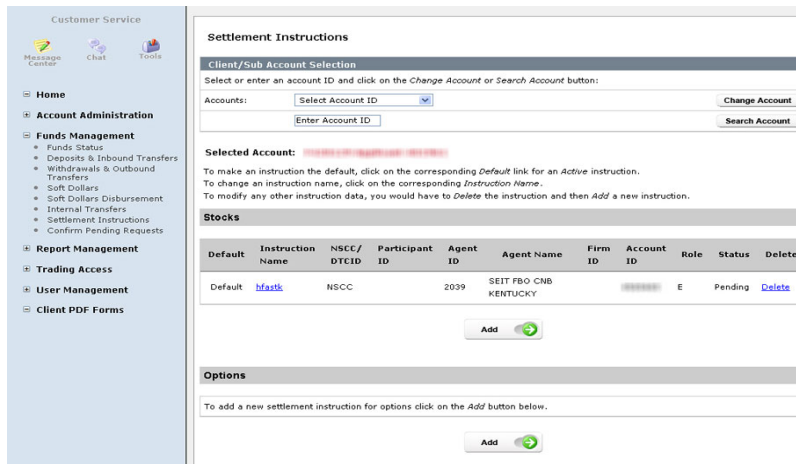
Customer Service

Message Center Chat Tools

⊟ Home

⊞ Account Administration

⊟ Funds Management
- Funds Status
- Deposits & Inbound Transfers
- Withdrawals & Outbound Transfers
- Soft Dollars
- Soft Dollars Disbursement
- Internal Transfers
- Settlement Instructions
- Confirm Pending Requests

⊞ Report Management

⊞ Trading Access

⊞ User Management

⊟ Client PDF Forms

Settlement Instructions

Client/Sub Account Selection

Select or enter an account ID and click on the *Change Account* or *Search Account* button:

Accounts: Select Account ID Change Account

Enter Account ID Search Account

Selected Account: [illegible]

To make an instruction the default, click on the corresponding *Default* link for an *Active* instruction.
To change an instruction name, click on the corresponding *Instruction Name*.
To modify any other instruction data, you would have to *Delete* the instruction and then *Add* a new instruction.

Stocks

| Default | Instruction Name | NSCC/ DTCID | Participant ID | Agent ID | Agent Name | Firm ID | Account ID | Role | Status | Delete |
|---|---|---|---|---|---|---|---|---|---|---|
| Default | hfastk | NSCC | | 2039 | SEIT FBO CNB KENTUCKY | | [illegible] | E | Pending | Delete |

Add

Options

To add a new settlement instruction for options click on the *Add* button below.

Add